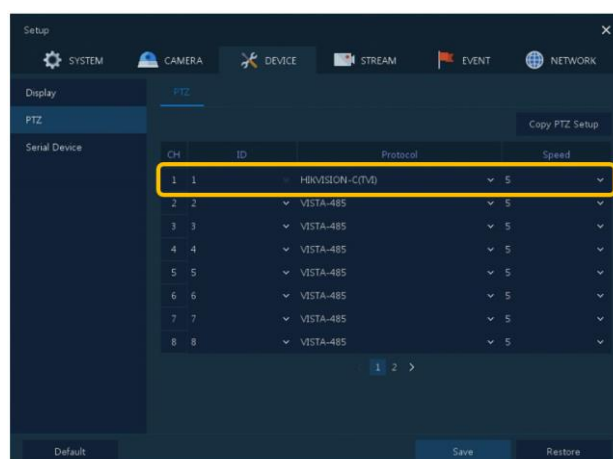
Setup
×
SYSTEM
CAMERA
DEVICE
STREAM
EVENT
NETWORK

Display
PTZ
Serial Device

PTZ

Copy PTZ Setup

| CH | ID | Protocol | Speed |
|---|---|---|---|
| 1 | 1 | HIKVISION-C(TVI) | 5 |
| 2 | 2 | VISTA-485 | 5 |
| 3 | 3 | VISTA-485 | 5 |
| 4 | 4 | VISTA-485 | 5 |
| 5 | 5 | VISTA-485 | 5 |
| 6 | 6 | VISTA-485 | 5 |
| 7 | 7 | VISTA-485 | 5 |
| 8 | 8 | VISTA-485 | 5 |

1 2 >

Default
Save
Restore